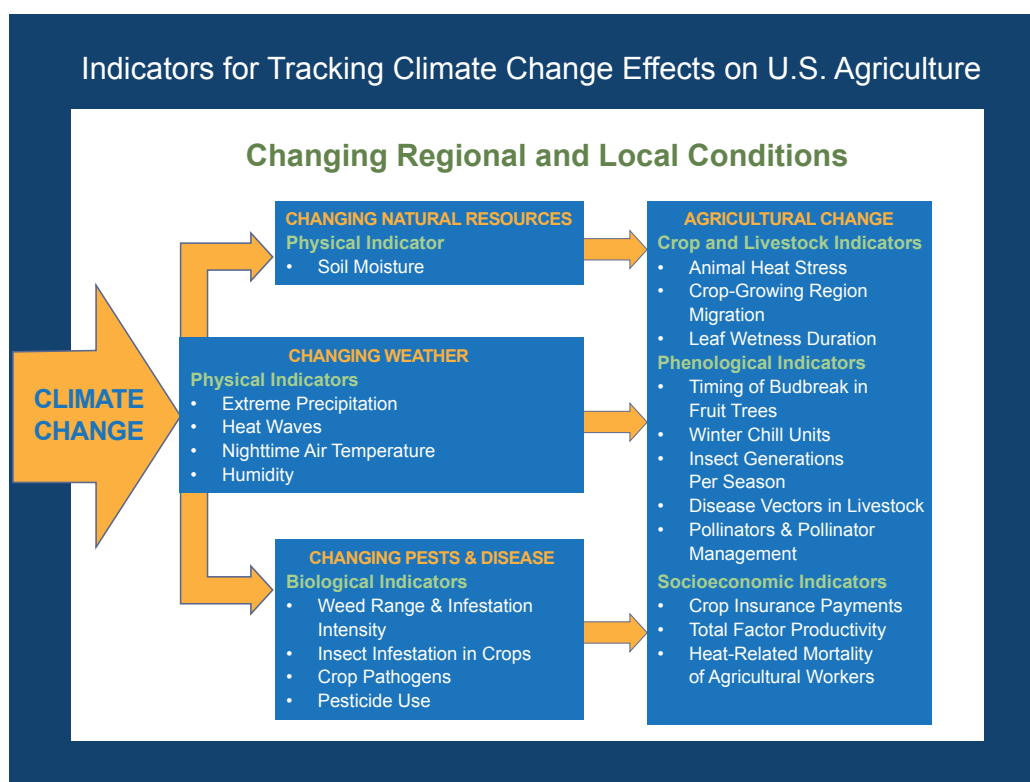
Indicators for Tracking Climate Change Effects on U.S. Agriculture

Changing Regional and Local Conditions

CLIMATE CHANGE

CHANGING NATURAL RESOURCES
Physical Indicator
• Soil Moisture

CHANGING WEATHER
Physical Indicators
• Extreme Precipitation
• Heat Waves
• Nighttime Air Temperature
• Humidity

CHANGING PESTS & DISEASE
Biological Indicators
• Weed Range & Infestation Intensity
• Insect Infestation in Crops
• Crop Pathogens
• Pesticide Use

AGRICULTURAL CHANGE
Crop and Livestock Indicators
• Animal Heat Stress
• Crop-Growing Region Migration
• Leaf Wetness Duration
Phenological Indicators
• Timing of Budbreak in Fruit Trees
• Winter Chill Units
• Insect Generations Per Season
• Disease Vectors in Livestock
• Pollinators & Pollinator Management
Socioeconomic Indicators
• Crop Insurance Payments
• Total Factor Productivity
• Heat-Related Mortality of Agricultural Workers